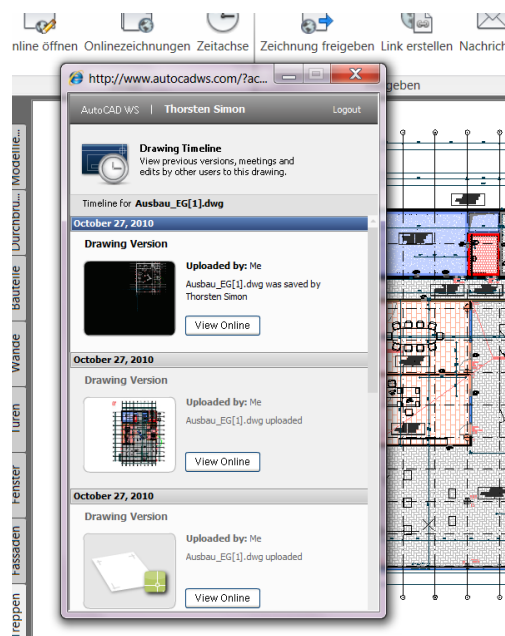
nline öffnen Onlinezeichnungen Zeitachse Zeichnung freigeben Link erstellen Nachrich

geben

http://www.autocadws.com/?ac...

AutoCAD WS | Thorsten Simon Logout

Drawing Timeline
View previous versions, meetings and edits by other users to this drawing.

Timeline for Ausbau_EG[1].dwg

October 27, 2010

Drawing Version

Uploaded by: Me
Ausbau_EG[1].dwg was saved by Thorsten Simon

View Online

October 27, 2010

Drawing Version

Uploaded by: Me
Ausbau_EG[1].dwg uploaded

View Online

October 27, 2010

Drawing Version

Uploaded by: Me
Ausbau_EG[1].dwg uploaded

View Online

Modelle...
Durchbru...
Bauteile
Wände
Türen
Fenster
Fassaden
reppen